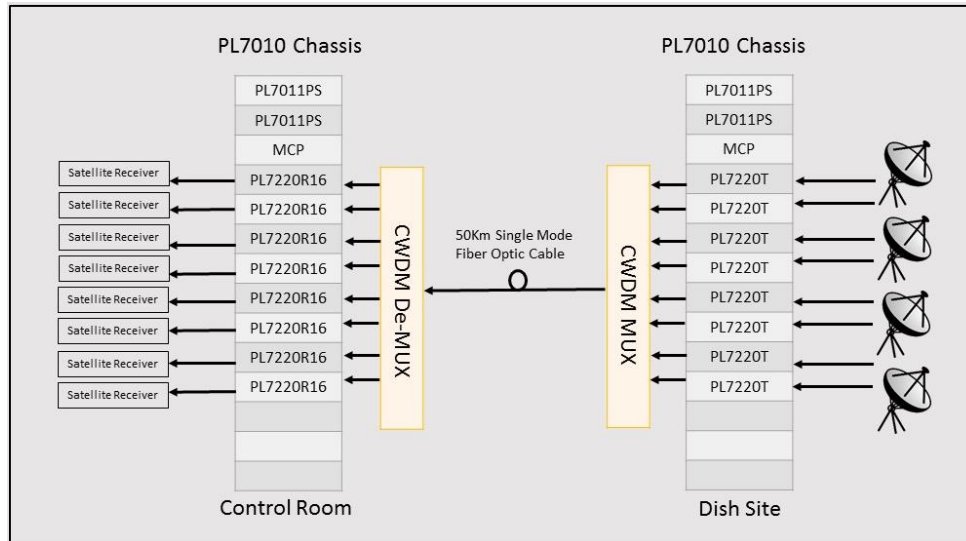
PL7010 Chassis

PL7011PS
PL7011PS
MCP
PL7220R16
PL7220R16
PL7220R16
PL7220R16
PL7220R16
PL7220R16
PL7220R16
PL7220R16

Satellite Receiver
Satellite Receiver
Satellite Receiver
Satellite Receiver
Satellite Receiver
Satellite Receiver
Satellite Receiver
Satellite Receiver

Control Room

CWDM De-MUX

50Km Single Mode Fiber Optic Cable

CWDM MUX

PL7010 Chassis

PL7011PS
PL7011PS
MCP
PL7220T
PL7220T
PL7220T
PL7220T
PL7220T
PL7220T
PL7220T
PL7220T

Dish Site